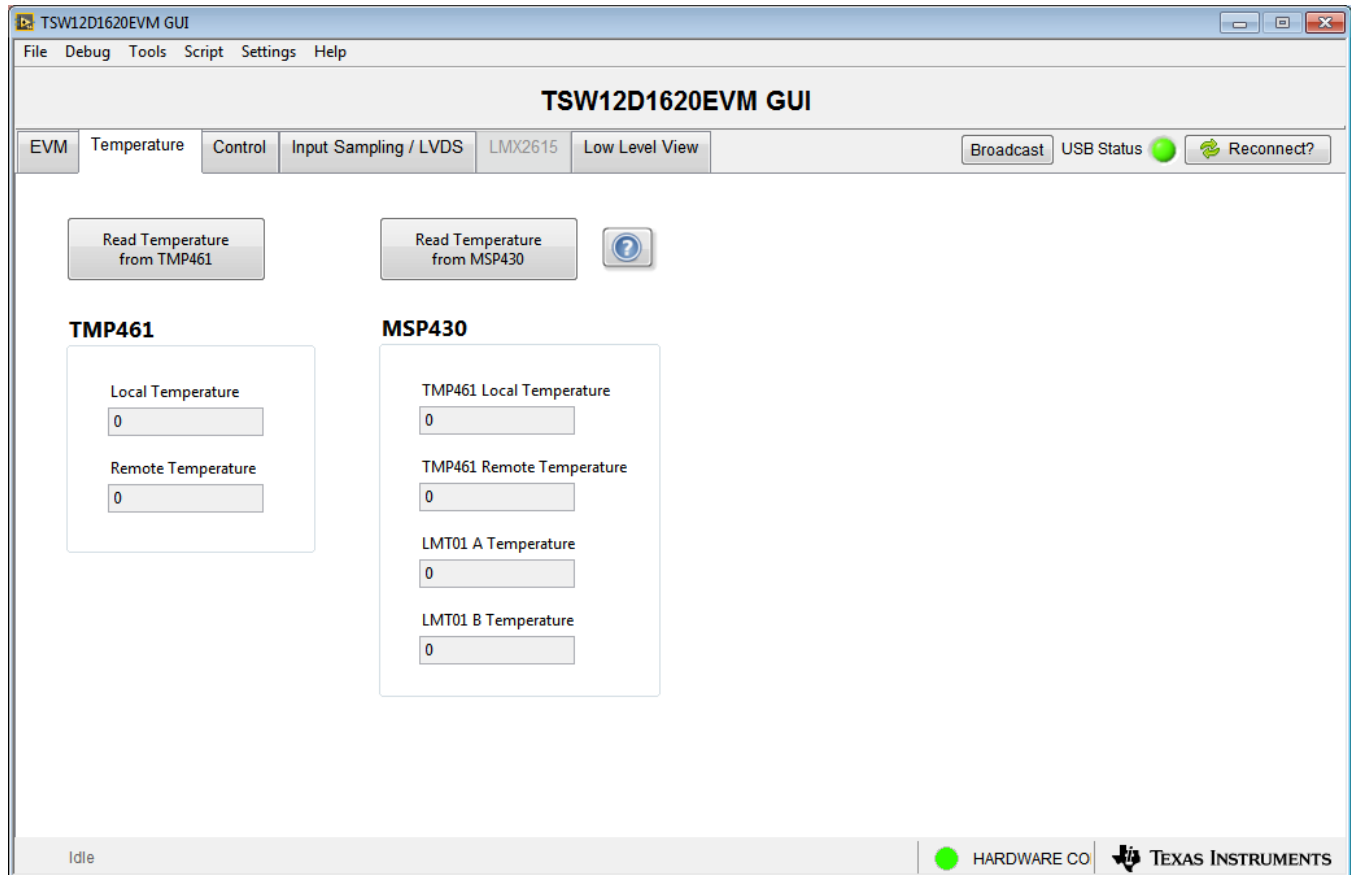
TSW12D1620EVM GUI

File Debug Tools Script Settings Help

TSW12D1620EVM GUI

EVM Temperature Control Input Sampling / LVDS LMX2615 Low Level View

Broadcast USB Status Reconnect?

Read Temperature from TMP461

Read Temperature from MSP430

TMP461

Local Temperature
0

Remote Temperature
0

MSP430

TMP461 Local Temperature
0

TMP461 Remote Temperature
0

LMT01 A Temperature
0

LMT01 B Temperature
0

Idle

HARDWARE CO

TEXAS INSTRUMENTS